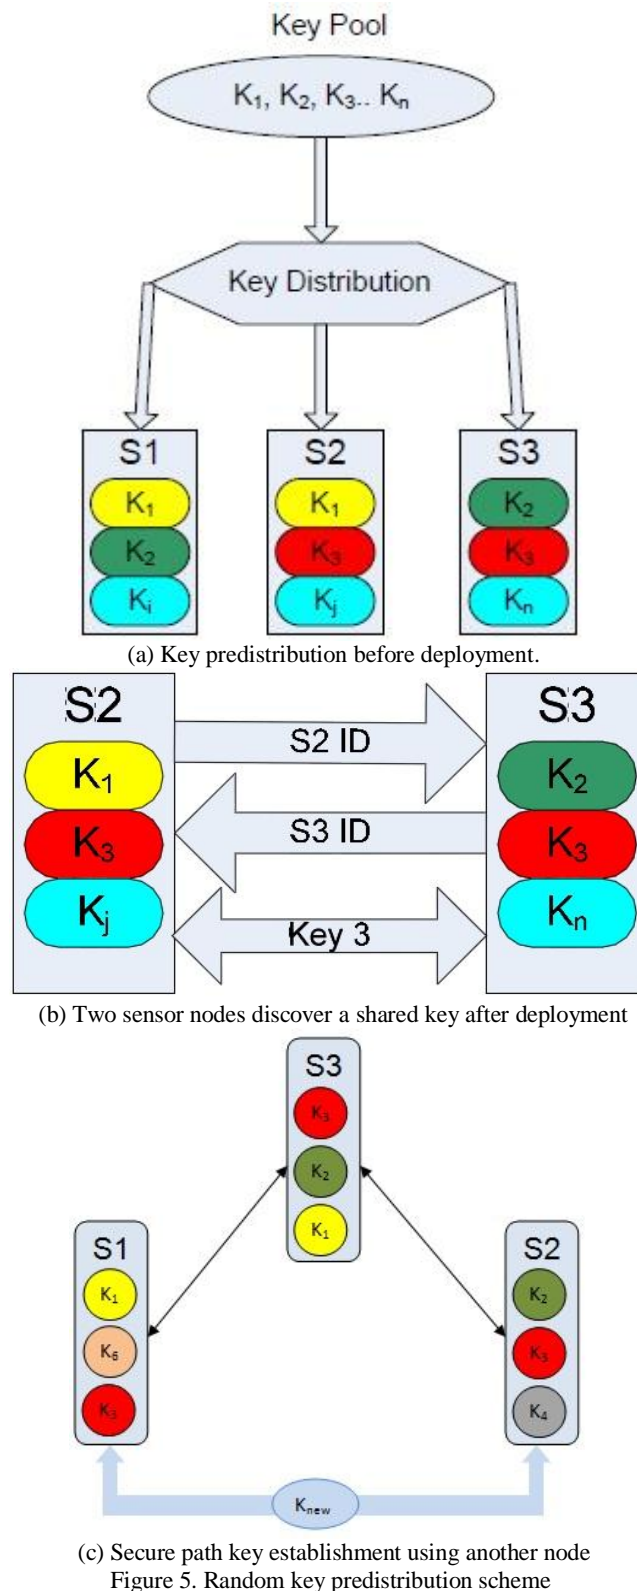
Key Pool

$K_1, K_2, K_3.. K_n$

Key Distribution

S1
$K_1$
$K_2$
$K_i$

S2
$K_1$
$K_3$
$K_j$

S3
$K_2$
$K_3$
$K_n$

(a) Key predistribution before deployment.

S2
$K_1$
$K_3$
$K_j$

S2 ID

S3 ID

Key 3

S3
$K_2$
$K_3$
$K_n$

(b) Two sensor nodes discover a shared key after deployment

S3
$K_3$
$K_2$
$K_1$

S1
$K_1$
$K_6$
$K_3$

S2
$K_2$
$K_3$
$K_4$

$K_{new}$

(c) Secure path key establishment using another node
Figure 5. Random key predistribution scheme